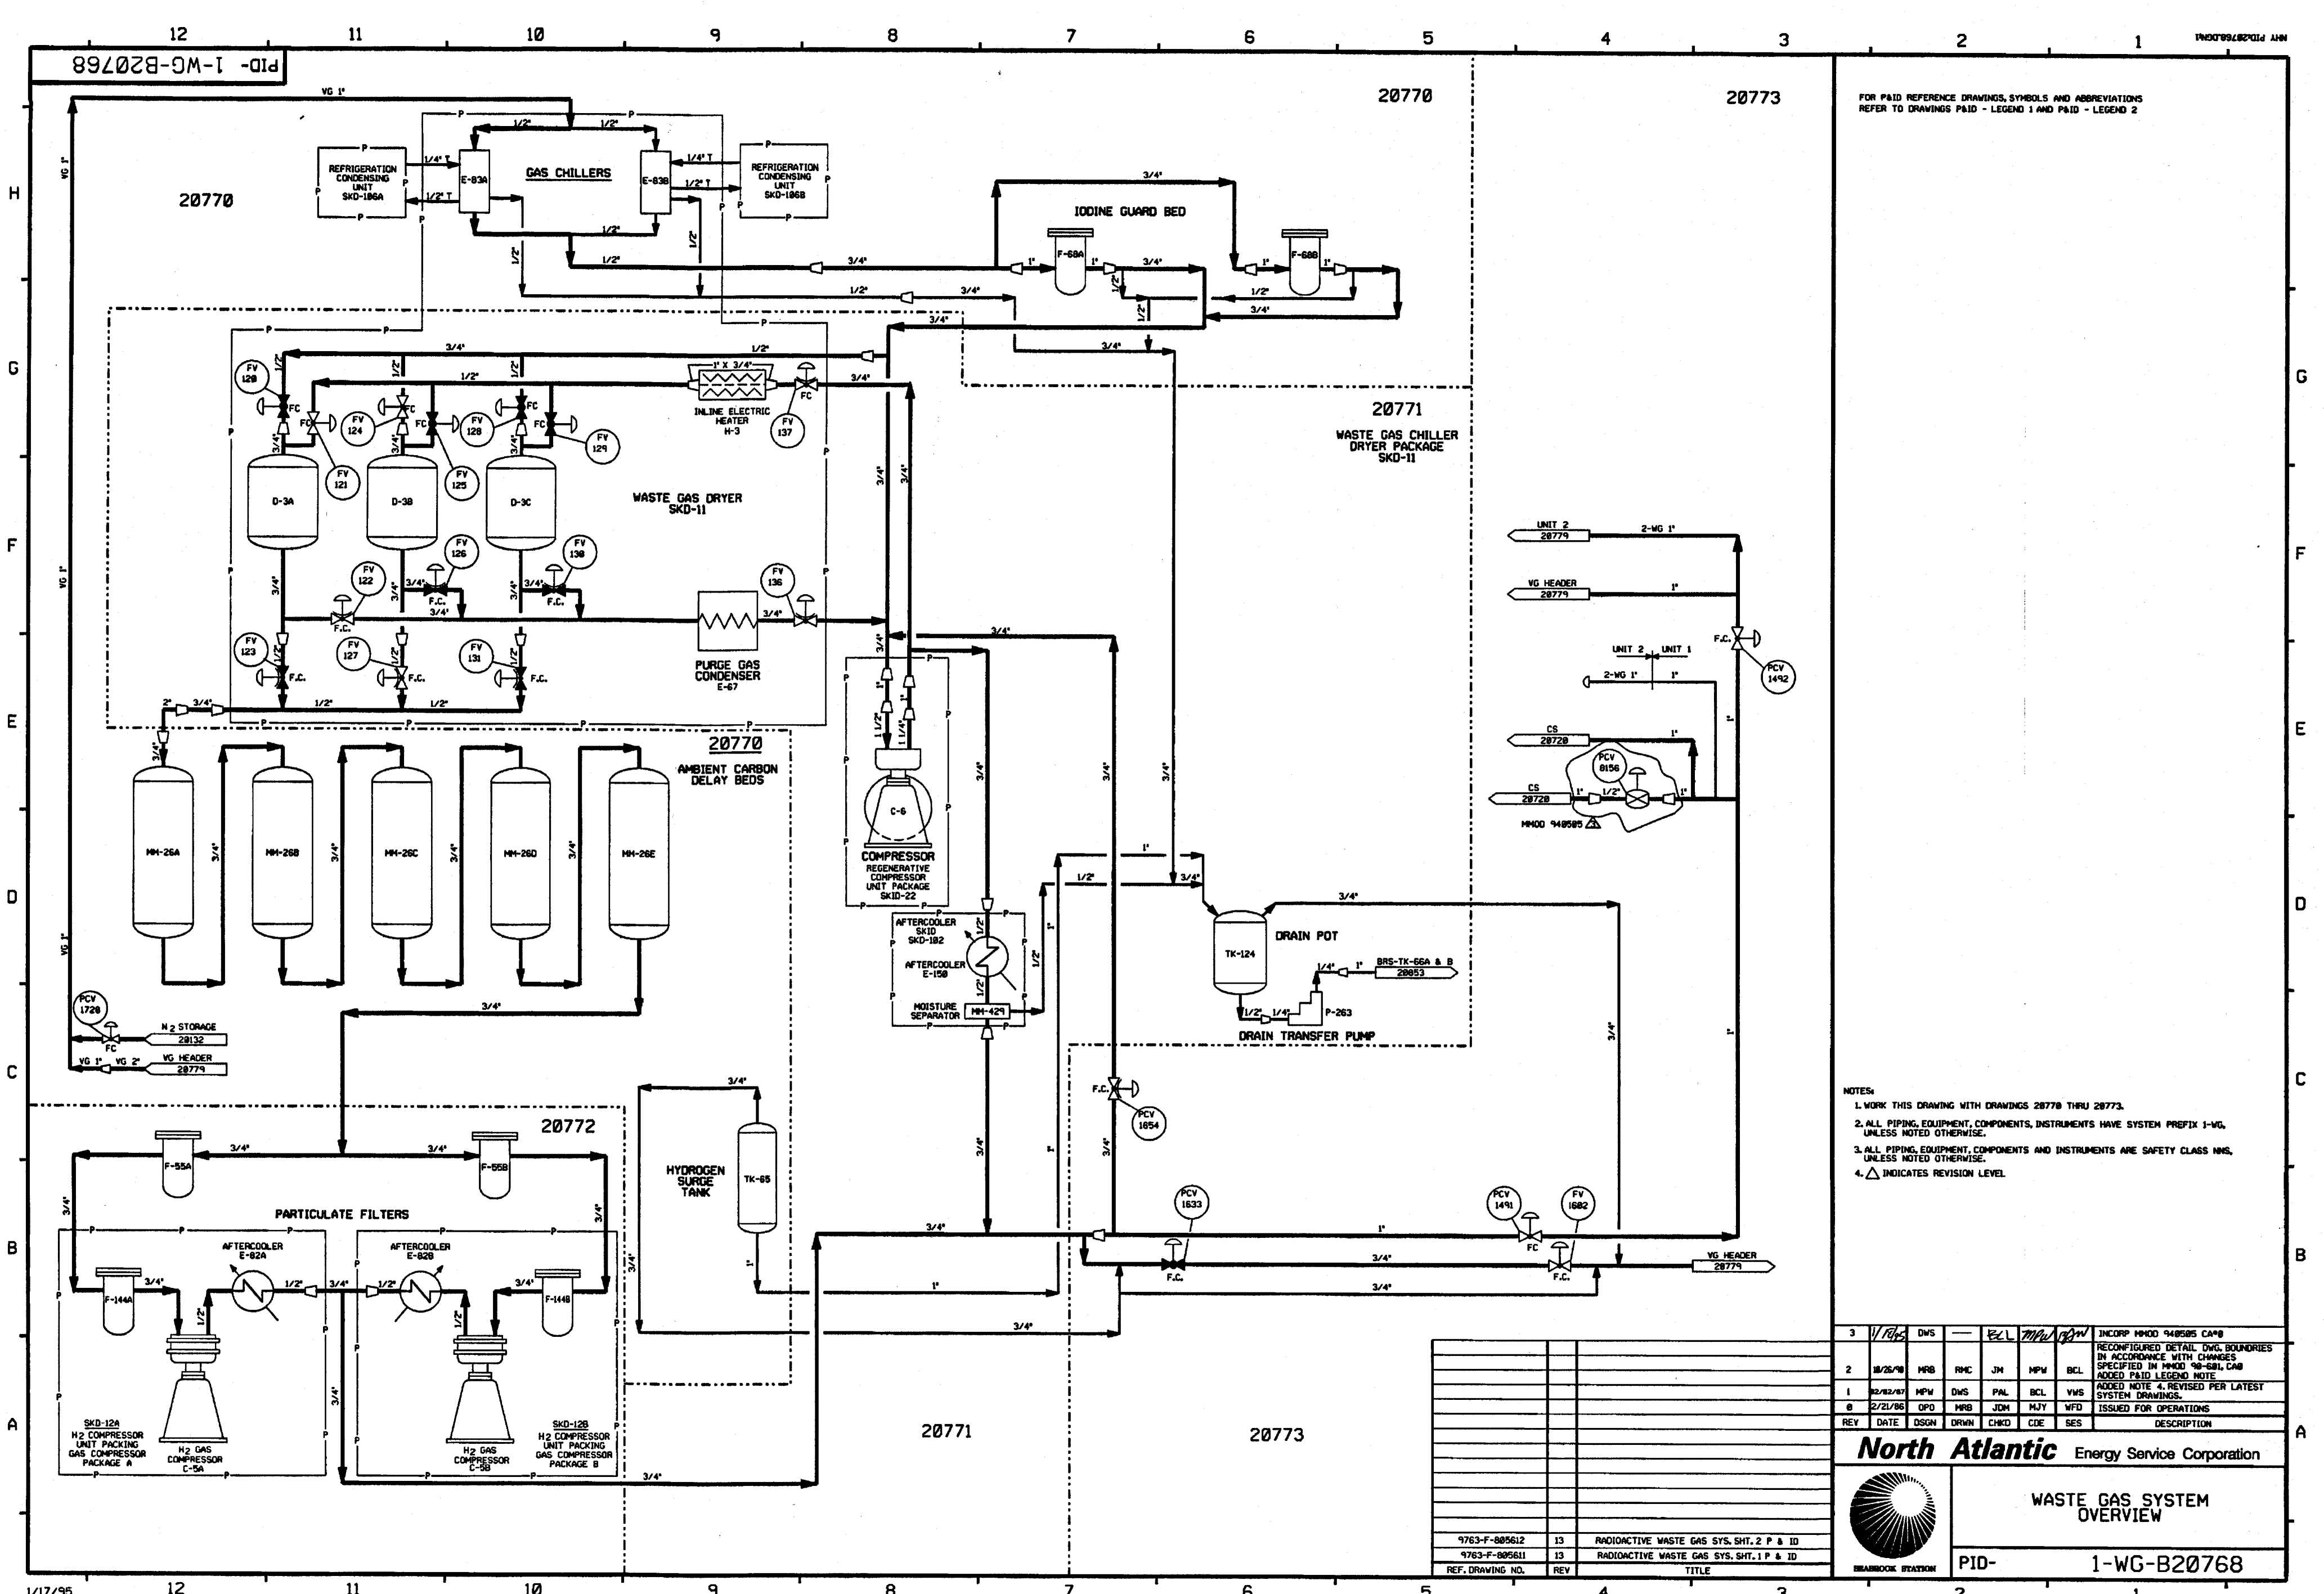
12 11 10 9 8 7 6 5 4 3 2 1

PID- 1-WG-B20768

VG 1"

20770

20773

FOR P&ID REFERENCE DRAWINGS, SYMBOLS AND ABBREVIATIONS REFER TO DRAWINGS P&ID - LEGEND 1 AND P&ID - LEGEND 2

REFRIGERATION CONDENSING UNIT SKD-106A

E-83A

GAS CHILLERS

E-83B

REFRIGERATION CONDENSING UNIT SKD-106B

20770

IODINE GUARD BED

F-68A

F-68B

H

G

INLINE ELECTRIC HEATER H-3

FV 120 FV 124 FV 128 FV 129 FV 121 FV 125 FV 137

D-3A D-3B D-3C

WASTE GAS DRYER SKD-11

20771

WASTE GAS CHILLER DRYER PACKAGE SKD-11

FV 126 FV 130 FV 122 FV 136

FV 123 FV 127 FV 131

PURGE GAS CONDENSER E-67

F

UNIT 2 20779 2-WG 1"

VG HEADER 20779

UNIT 2 UNIT 1

2-WG 1"

PCV 1492

CS 20720

PCV 0156

CS 20720

MMOD 940505 3

E

20770

AMBIENT CARBON DELAY BEDS

MH-26A MH-26B MH-26C MH-26D MH-26E

C-6

COMPRESSOR REGENERATIVE COMPRESSOR UNIT PACKAGE SKID-22

D

AFTERCOOLER SKID SKD-102

AFTERCOOLER E-158

MOISTURE SEPARATOR MH-429

DRAIN POT

TK-124

BRS-TK-66A & B 20853

P-263

DRAIN TRANSFER PUMP

PCV 1720

FC

N2 STORAGE 20132

VG 1" VG 2" VG HEADER 20779

C

PCV 1654

NOTES:
1. WORK THIS DRAWING WITH DRAWINGS 20770 THRU 20773.
2. ALL PIPING, EQUIPMENT, COMPONENTS, INSTRUMENTS HAVE SYSTEM PREFIX 1-WG, UNLESS NOTED OTHERWISE.
3. ALL PIPING, EQUIPMENT, COMPONENTS AND INSTRUMENTS ARE SAFETY CLASS NNS, UNLESS NOTED OTHERWISE.
4. △ INDICATES REVISION LEVEL

20772

F-55A F-55B

PARTICULATE FILTERS

HYDROGEN SURGE TANK

TK-65

PCV 1633

PCV 1491

FV 1602

B

VG HEADER 20779

AFTERCOOLER E-82A

AFTERCOOLER E-82B

F-144A F-144B

SKD-12A H2 COMPRESSOR UNIT PACKING GAS COMPRESSOR PACKAGE A

H2 GAS COMPRESSOR C-5A

H2 GAS COMPRESSOR C-5B

SKD-12B H2 COMPRESSOR UNIT PACKING GAS COMPRESSOR PACKAGE B

20771

20773

A

| 3 | 1/17/95 | DWS | — | BCL | MPW | BCL | INCORP MMOD 940505 CA#0 |
|---|---|---|---|---|---|---|---|
| 2 | 10/26/90 | MRB | RMC | JM | MPW | BCL | RECONFIGURED DETAIL DWG. BOUNDRIES IN ACCORDANCE WITH CHANGES SPECIFIED IN MMOD 90-601, CA0 ADDED P&ID LEGEND NOTE |
| 1 | 02/02/87 | MPW | DWS | PAL | BCL | VWS | ADDED NOTE 4. REVISED PER LATEST SYSTEM DRAWINGS. |
| 0 | 2/21/86 | OPD | MRB | JDM | MJY | WFD | ISSUED FOR OPERATIONS |
| REV | DATE | DSGN | DRWN | CHKD | CDE | SES | DESCRIPTION |

North Atlantic Energy Service Corporation

WASTE GAS SYSTEM OVERVIEW

SEABROOK STATION

PID- 1-WG-B20768

| 9763-F-805612 | 13 | RADIOACTIVE WASTE GAS SYS. SHT. 2 P & ID |
|---|---|---|
| 9763-F-805611 | 13 | RADIOACTIVE WASTE GAS SYS. SHT. 1 P & ID |
| REF. DRAWING NO. | REV | TITLE |

1/17/95

12 11 10 9 8 7 6 5 4 3 2 1